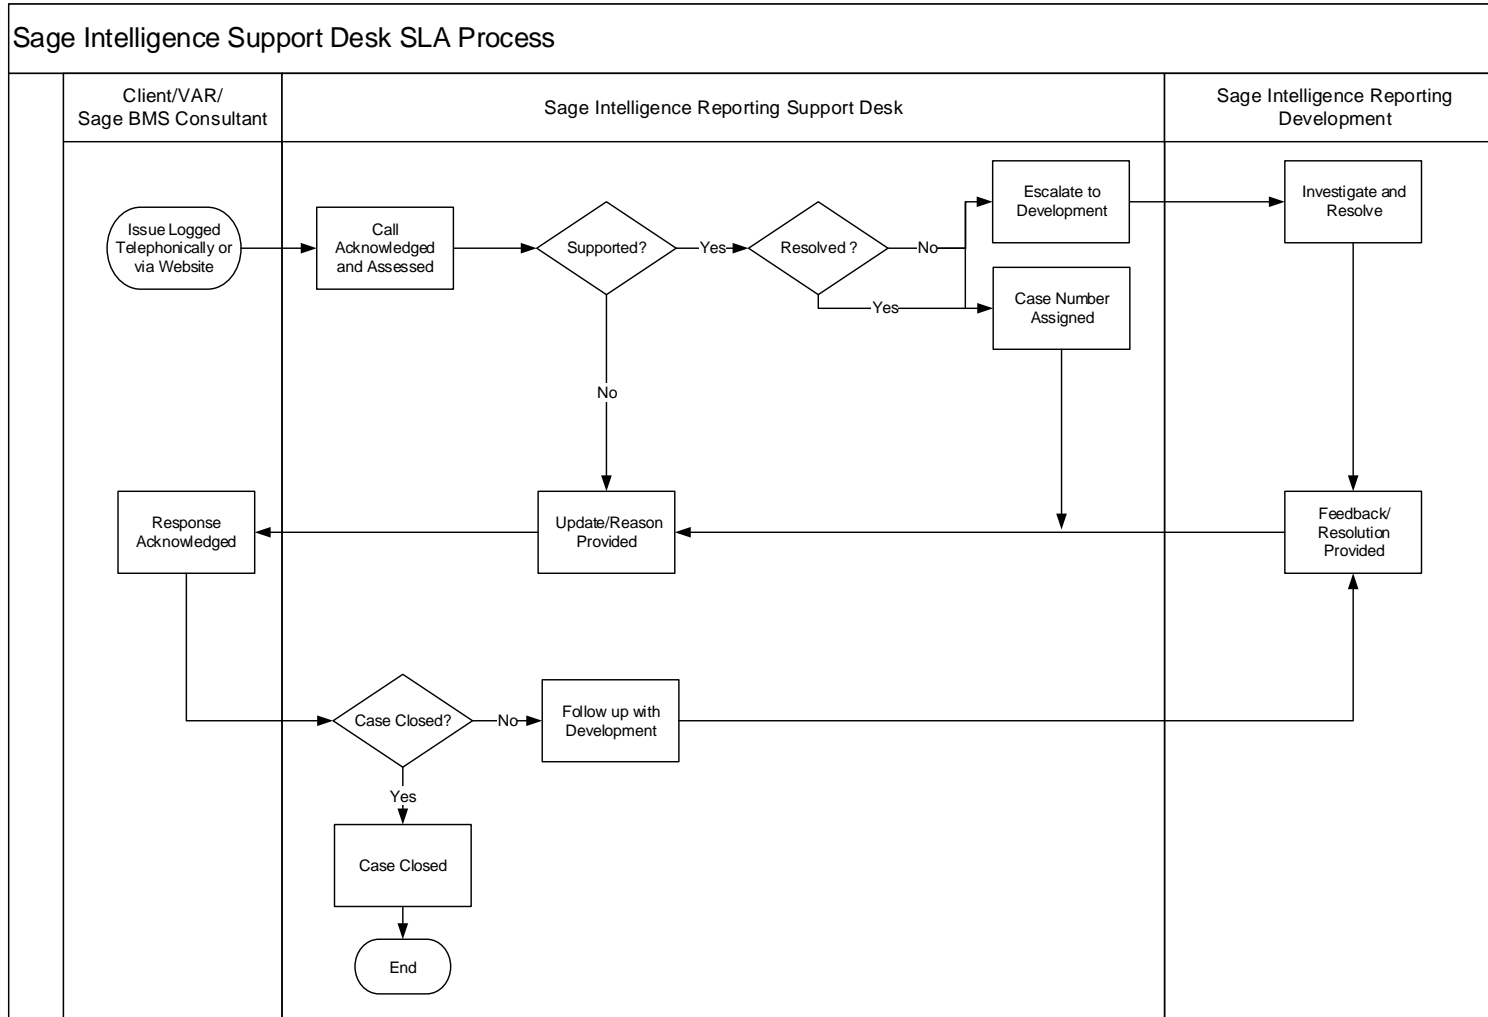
Sage Intelligence Support Desk SLA Process

Client/VAR/ Sage BMS Consultant

Sage Intelligence Reporting Support Desk

Sage Intelligence Reporting Development

Issue Logged Telephonically or via Website

Call Acknowledged and Assessed

Supported?

Yes

Resolved ?

No

Escalate to Development

Investigate and Resolve

Yes

Case Number Assigned

No

Response Acknowledged

Update/Reason Provided

Feedback/ Resolution Provided

Case Closed?

No

Follow up with Development

Yes

Case Closed

End